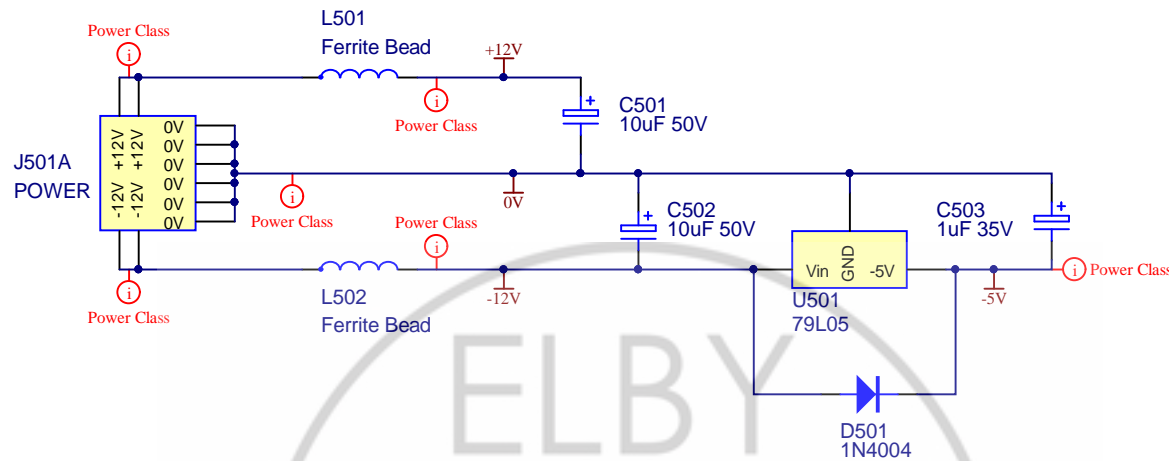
Power Class
i
L501
Ferrite Bead
+12V
i
Power Class
C501
10uF 50V
J501A
POWER
+12V
+12V
-12V
-12V
0V
0V
0V
0V
0V
0V
i
Power Class
0V
Power Class
i
C502
10uF 50V
GND
Vin
-5V
C503
1uF 35V
i
Power Class
i
Power Class
L502
Ferrite Bead
-12V
U501
79L05
-5V
ELBY
D501
1N4004